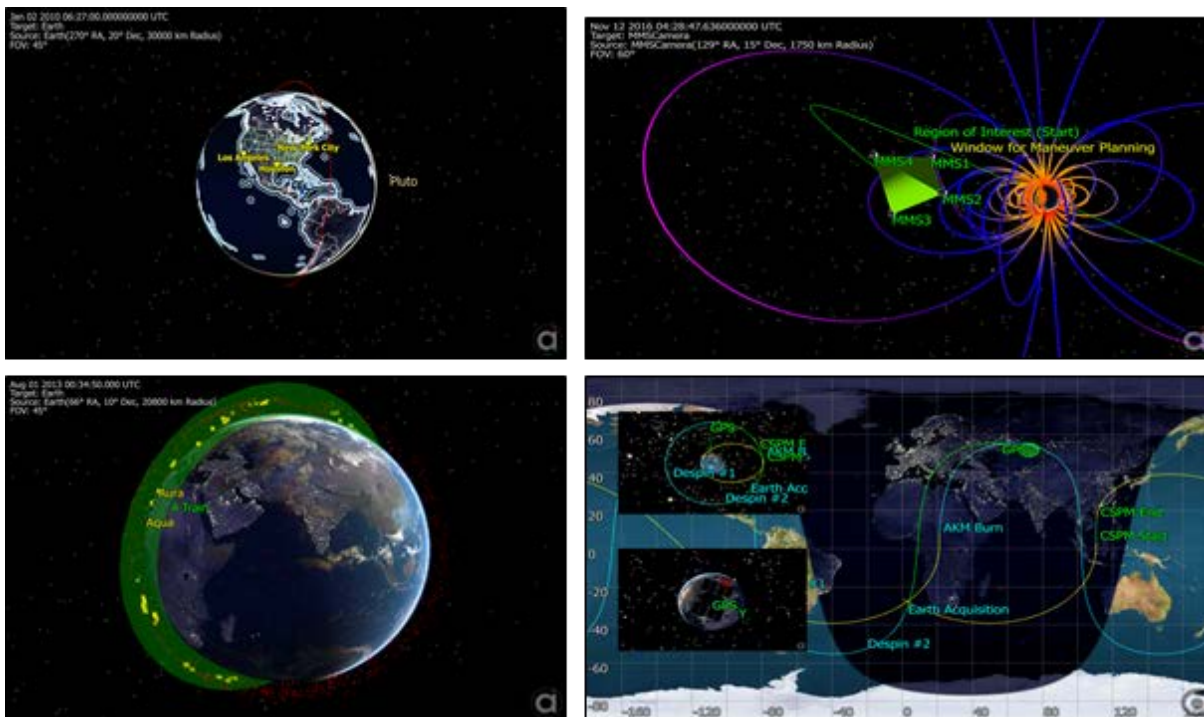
Jan 02 2010 06:27:00.000000000 UTC
Target: Earth
Source: Earth(270° RA, 20° Dec, 30000 km Radius)
FOV: 45°

Los Angeles
New York City
Houston

Pluto

Nov 12 2016 04:28:47.636000000 UTC
Target: MMSCamera
Source: MMSCamera(129° RA, 15° Dec, 1750 km Radius)
FOV: 60°

Region of Interest (Start)
Window for Maneuver Planning
MMS4
MMS1
MMS2
MMS3

Aug 01 2013 00:34:50.000 UTC
Target: Earth
Source: Earth(66° RA, 10° Dec, 20800 km Radius)
FOV: 45°

Aura
A-Train
Aqua

80
60
40
20
0
-20
-40
-60
-80
-160
-120
-80
-40
0
40
80
120

GPS
CSPM E
AKM
Despin #1
Earth Acq
Despin #2
GPS
AKM Burn
CSPM End
CSPM Start
Earth Acquisition
Despin #2
GPS